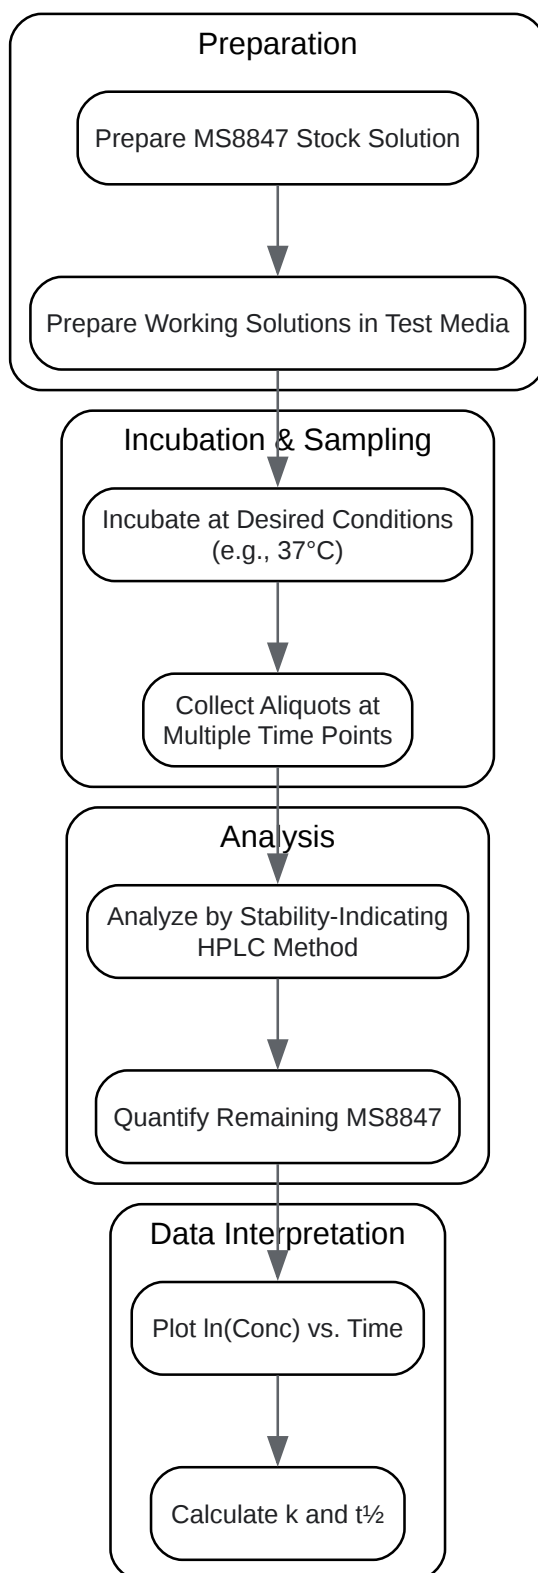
Preparation

Prepare MS8847 Stock Solution

Prepare Working Solutions in Test Media

Incubation & Sampling

Incubate at Desired Conditions (e.g., 37°C)

Collect Aliquots at Multiple Time Points

Analysis

Analyze by Stability-Indicating HPLC Method

Quantify Remaining MS8847

Data Interpretation

Plot ln(Conc) vs. Time

Calculate k and t½